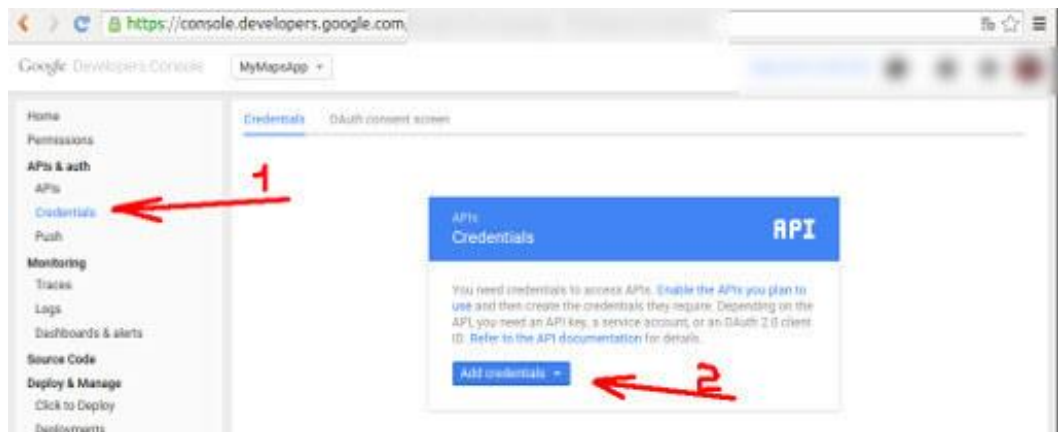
https://console.developers.google.com

Google Developers Console

MyMapsApp

Home
Permissions
APIs & auth
APIs
Credentials
Push
Monitoring
Traces
Logs
Dashboards & alerts
Source Code
Deploy & Manage
Click to Deploy
Deployments

Credentials OAuth consent screen

1

APIs
Credentials

API

You need credentials to access APIs. Enable the APIs you plan to use and then create the credentials they require. Depending on the API, you need an API key, a service account, or an OAuth 2.0 client ID. Refer to the API documentation for details.

Add credentials

2